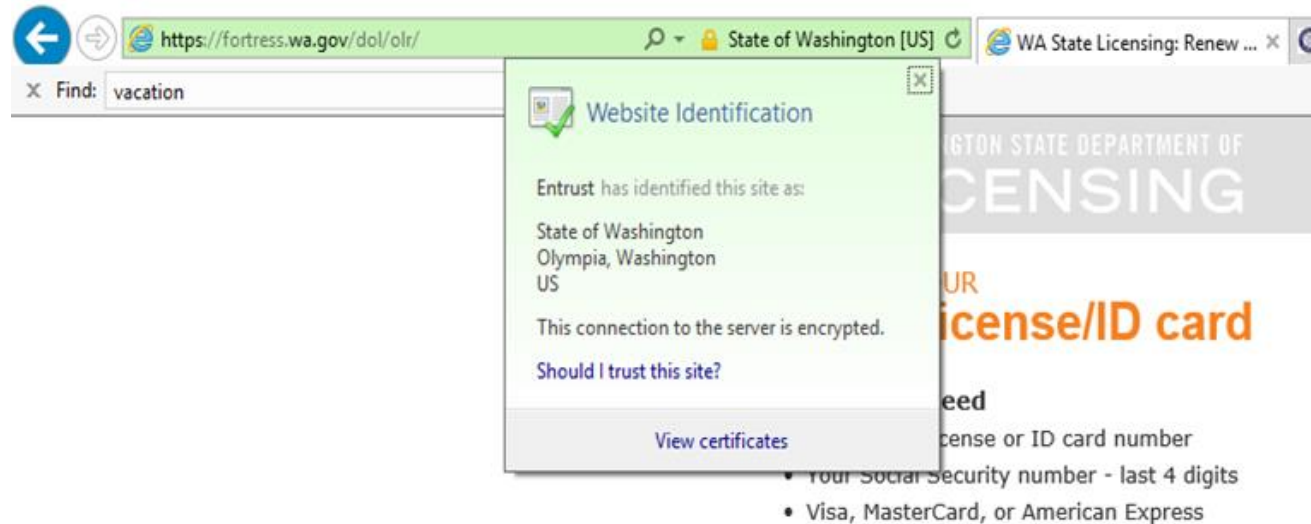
https://fortress.wa.gov/dol/olr/ State of Washington [US] WA State Licensing: Renew ... ×

× Find: vacation

×

Website Identification

Entrust has identified this site as:

State of Washington
Olympia, Washington
US

This connection to the server is encrypted.

Should I trust this site?

View certificates

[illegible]GTON STATE DEPARTMENT OF
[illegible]CENSING

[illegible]UR
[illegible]icense/ID card

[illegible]eed
• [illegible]cense or ID card number
• Your Social Security number - last 4 digits
• Visa, MasterCard, or American Express